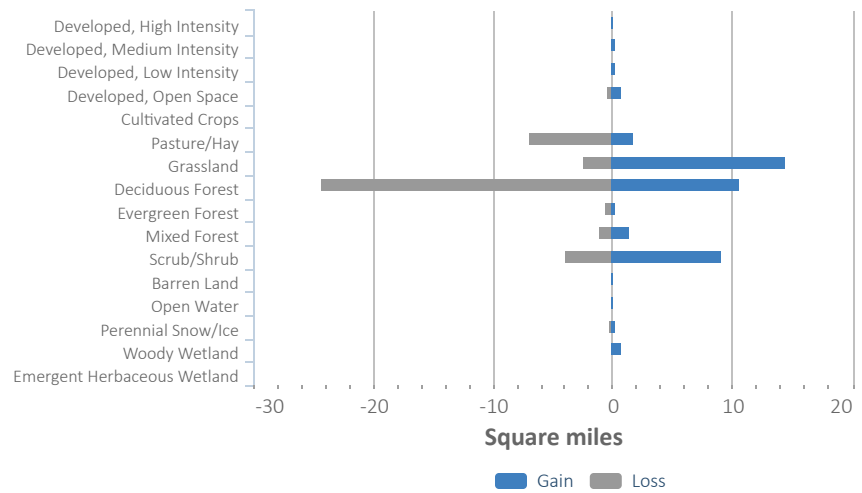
Developed, High Intensity
Developed, Medium Intensity
Developed, Low Intensity
Developed, Open Space
Cultivated Crops
Pasture/Hay
Grassland
Deciduous Forest
Evergreen Forest
Mixed Forest
Scrub/Shrub
Barren Land
Open Water
Perennial Snow/Ice
Woody Wetland
Emergent Herbaceous Wetland

-30 -20 -10 0 10 20

Square miles

Gain Loss